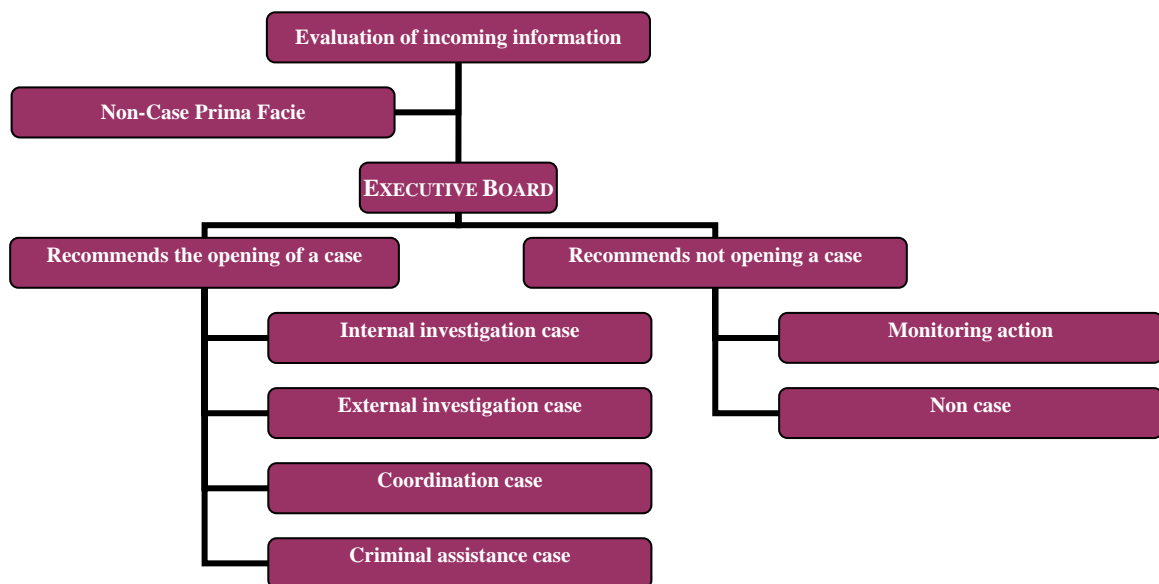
Evaluation of incoming information

Non-Case Prima Facie

EXECUTIVE BOARD

Recommends the opening of a case

Internal investigation case

External investigation case

Coordination case

Criminal assistance case

Recommends not opening a case

Monitoring action

Non case